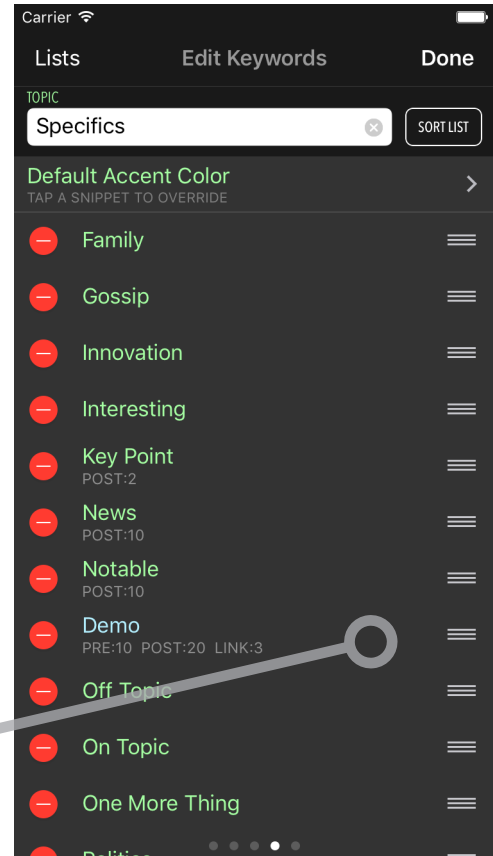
Carrier

Lists
Edit Keywords
Done

TOPIC
Specifics
SORT LIST

Default Accent Color
TAP A SNIPPET TO OVERRIDE

Family

Gossip

Innovation

Interesting

Key Point
POST:2

News
POST:10

Notable
POST:10

Demo
PRE:10 POST:20 LINK:3

Off Topic

On Topic

One More Thing

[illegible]